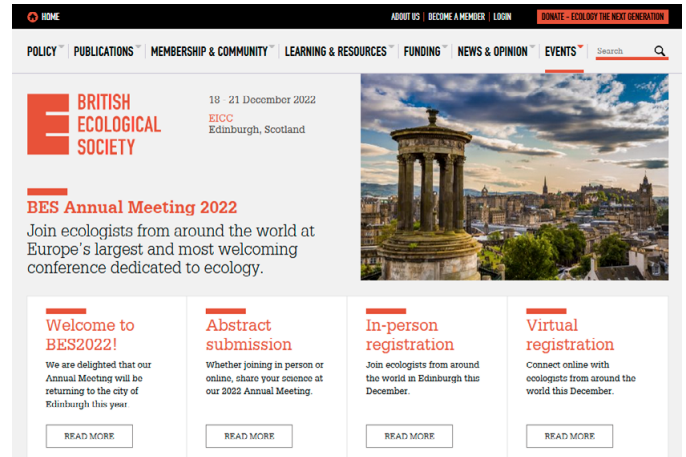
HOME

ABOUT US | BECOME A MEMBER | LOGIN

DONATE - ECOLOGY THE NEXT GENERATION

POLICY PUBLICATIONS MEMBERSHIP & COMMUNITY LEARNING & RESOURCES FUNDING NEWS & OPINION EVENTS

Search

BRITISH ECOLOGICAL SOCIETY

18 - 21 December 2022
EICC
Edinburgh, Scotland

BES Annual Meeting 2022

Join ecologists from around the world at Europe's largest and most welcoming conference dedicated to ecology.

Welcome to BES2022!

We are delighted that our Annual Meeting will be returning to the city of Edinburgh this year.

READ MORE

Abstract submission

Whether joining in person or online, share your science at our 2022 Annual Meeting.

READ MORE

In-person registration

Join ecologists from around the world in Edinburgh this December.

READ MORE

Virtual registration

Connect online with ecologists from around the world this December.

READ MORE